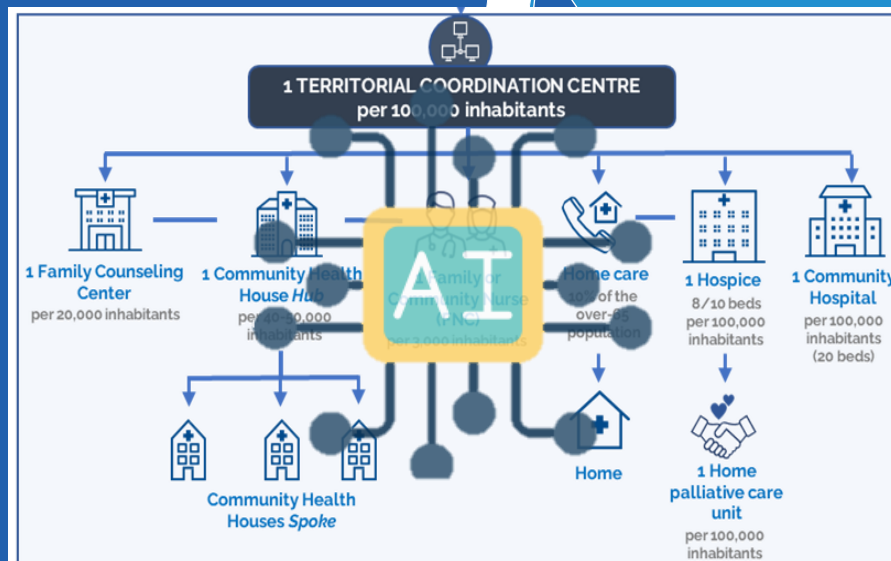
1 TERRITORIAL COORDINATION CENTRE
per 100,000 inhabitants

1 Family Counseling Center
per 20,000 inhabitants

1 Community Health House *Hub*
per 40-50,000 inhabitants

AI

1 Family or Community Nurse (FNC)
per 3,000 inhabitants

Home care
10% of the over-65 population

1 Hospice
8/10 beds per 100,000 inhabitants

1 Community Hospital
per 100,000 inhabitants (20 beds)

Community Health Houses *Spoke*

Home

1 Home palliative care unit
per 100,000 inhabitants